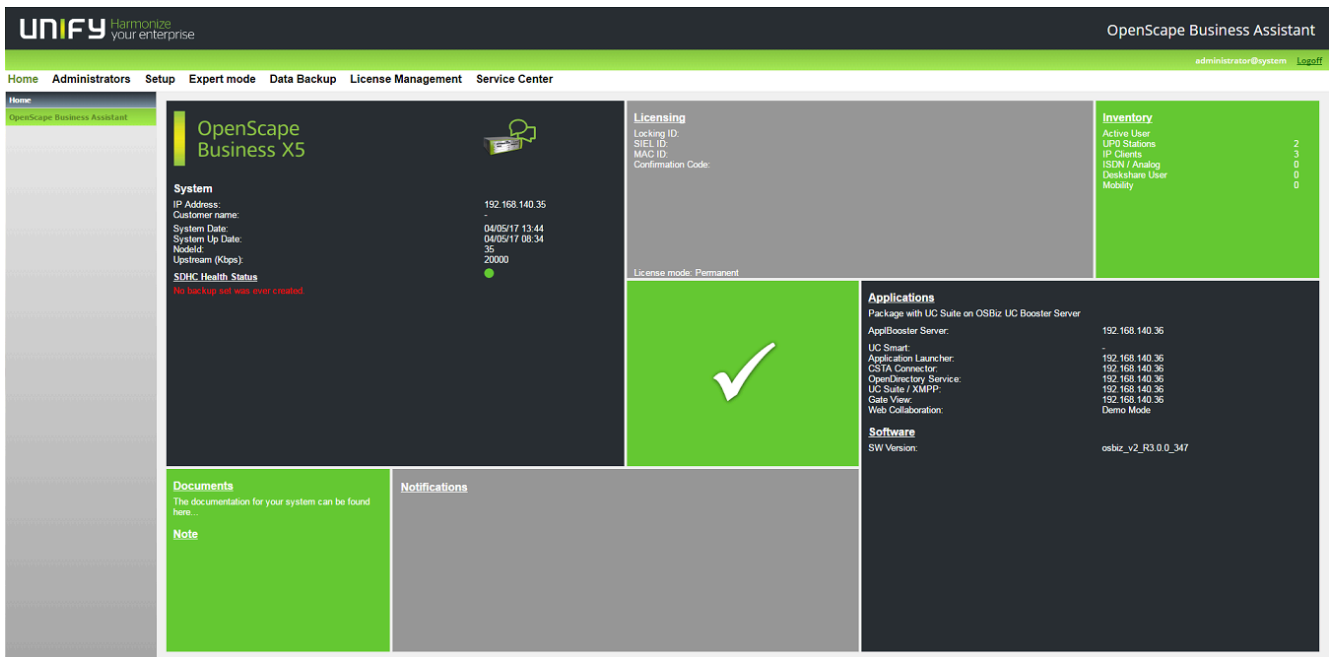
UNIFY Harmonize your enterprise

OpenScape Business Assistant

administrator@system Logoff

Home Administrators Setup Expert mode Data Backup License Management Service Center

Home

OpenScape Business Assistant

OpenScape Business X5

System

IP Address: 192.168.140.35
Customer name: -
System Date: 04/05/17 13:44
System Up Date: 04/05/17 08:34
NodeId: 35
Upstream (Kbps): 20000

SDHC Health Status

No backup set was ever created

Licensing

Locking ID:
SIEL ID:
MAC ID:
Confirmation Code:

License mode: Permanent

Inventory

| Active User | |
|---|---|
| UP0 Stations | 2 |
| IP Clients | 3 |
| ISDN / Analog | 0 |
| Deskshare User | 0 |
| Mobility | 0 |

Applications

Package with UC Suite on OSBiz UC Booster Server

ApplBooster Server: 192.168.140.36

UC Smart: -
Application Launcher: 192.168.140.36
CSTA Connector: 192.168.140.36
OpenDirectory Service: 192.168.140.36
UC Suite / XMPP: 192.168.140.36
Gate View: 192.168.140.36
Web Collaboration: Demo Mode

Software

SW Version: osbiz_v2_R3.0.0_347

Documents

The documentation for your system can be found here...

Note

Notifications